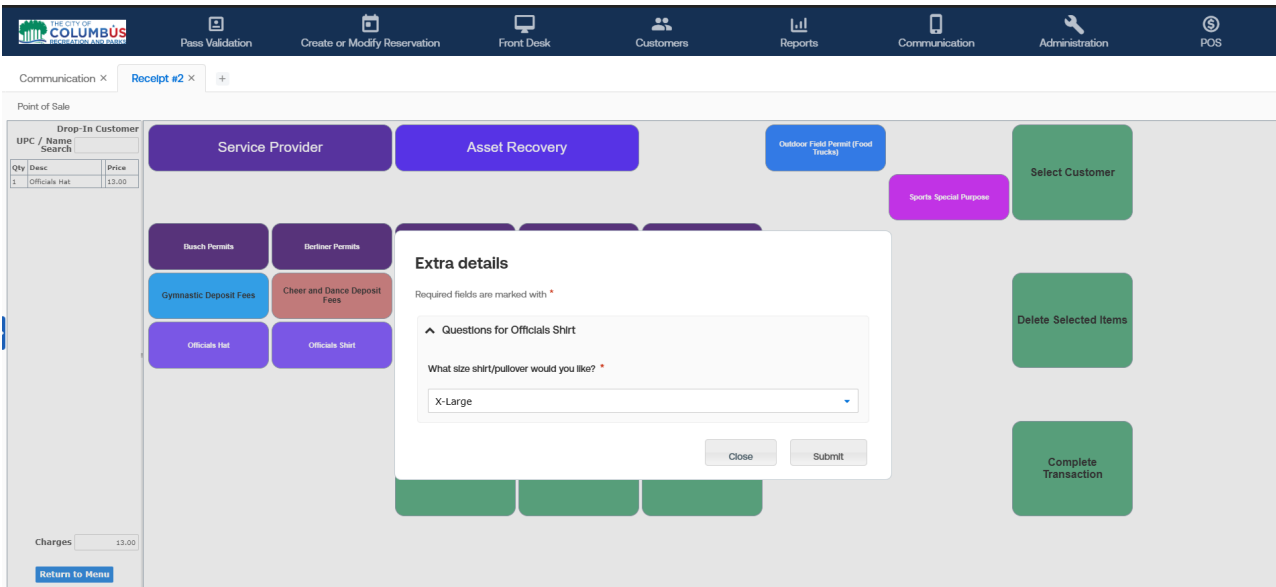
THE CITY OF COLUMBUS RECREATION AND PARKS

Pass Validation
Create or Modify Reservation
Front Desk
Customers
Reports
Communication
Administration
POS

Communication ×
Receipt #2 ×
+

Point of Sale

Drop-In Customer
UPC / Name Search

| Qty | Desc | Price |
|---|---|---|
| 1 | Officials Hat | 13.00 |

Charges 13.00
Return to Menu

Service Provider
Asset Recovery
Outdoor Field Permit (Food Trucks)
Sports Special Purpose
Select Customer
Busch Permits
Berliner Permits
Gymnastic Deposit Fees
Cheer and Dance Deposit Fees
Officials Hat
Officials Shirt
Delete Selected Items
Complete Transaction

Extra details
Required fields are marked with *
Questions for Officials Shirt
What size shirt/pullover would you like? *
X-Large
Close
Submit